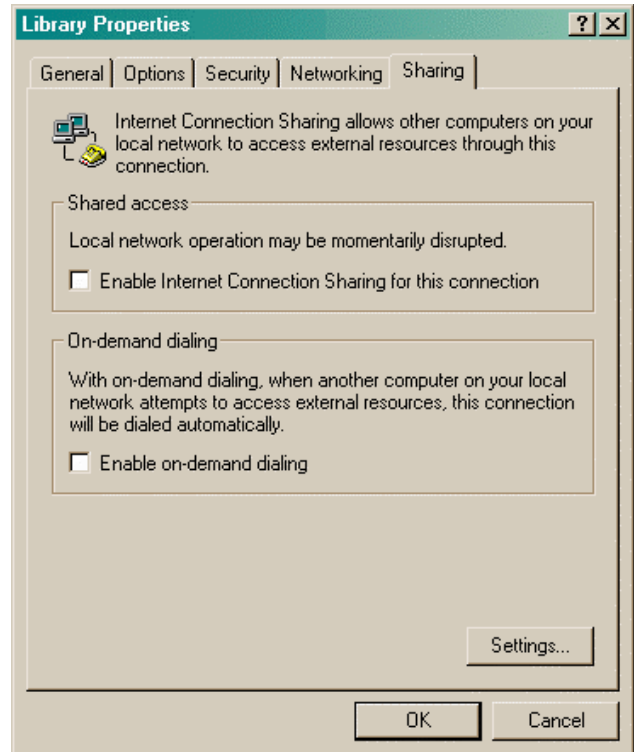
Library Properties

?
X

General | Options | Security | Networking | Sharing

Internet Connection Sharing allows other computers on your local network to access external resources through this connection.

Shared access

Local network operation may be momentarily disrupted.

☐ Enable Internet Connection Sharing for this connection

On-demand dialing

With on-demand dialing, when another computer on your local network attempts to access external resources, this connection will be dialed automatically.

☐ Enable on-demand dialing

Settings...

OK

Cancel